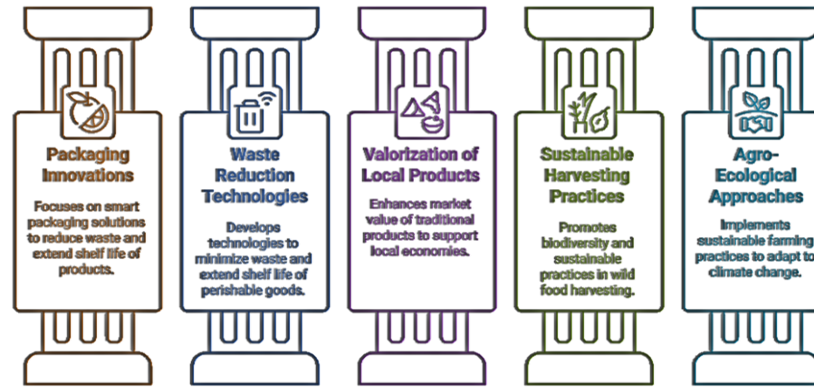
Packaging Innovations

Focuses on smart packaging solutions to reduce waste and extend shelf life of products.

Waste Reduction Technologies

Develops technologies to minimize waste and extend shelf life of perishable goods.

Valorization of Local Products

Enhances market value of traditional products to support local economies.

Sustainable Harvesting Practices

Promotes biodiversity and sustainable practices in wild food harvesting.

Agro-Ecological Approaches

Implements sustainable farming practices to adapt to climate change.